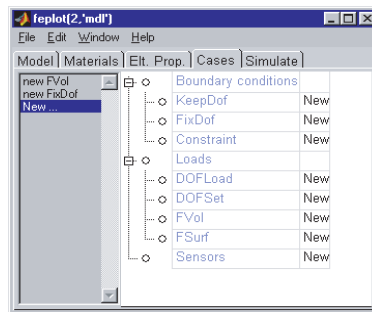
feplot(2,'mdl')

File Edit Window Help

Model Materials Elt. Prop. Cases Simulate

new FVol
new FixDof
New ...

Boundary conditions
KeepDof New
FixDof New
Constraint New
Loads
DOFLoad New
DOFSet New
FVol New
FSurf New
Sensors New